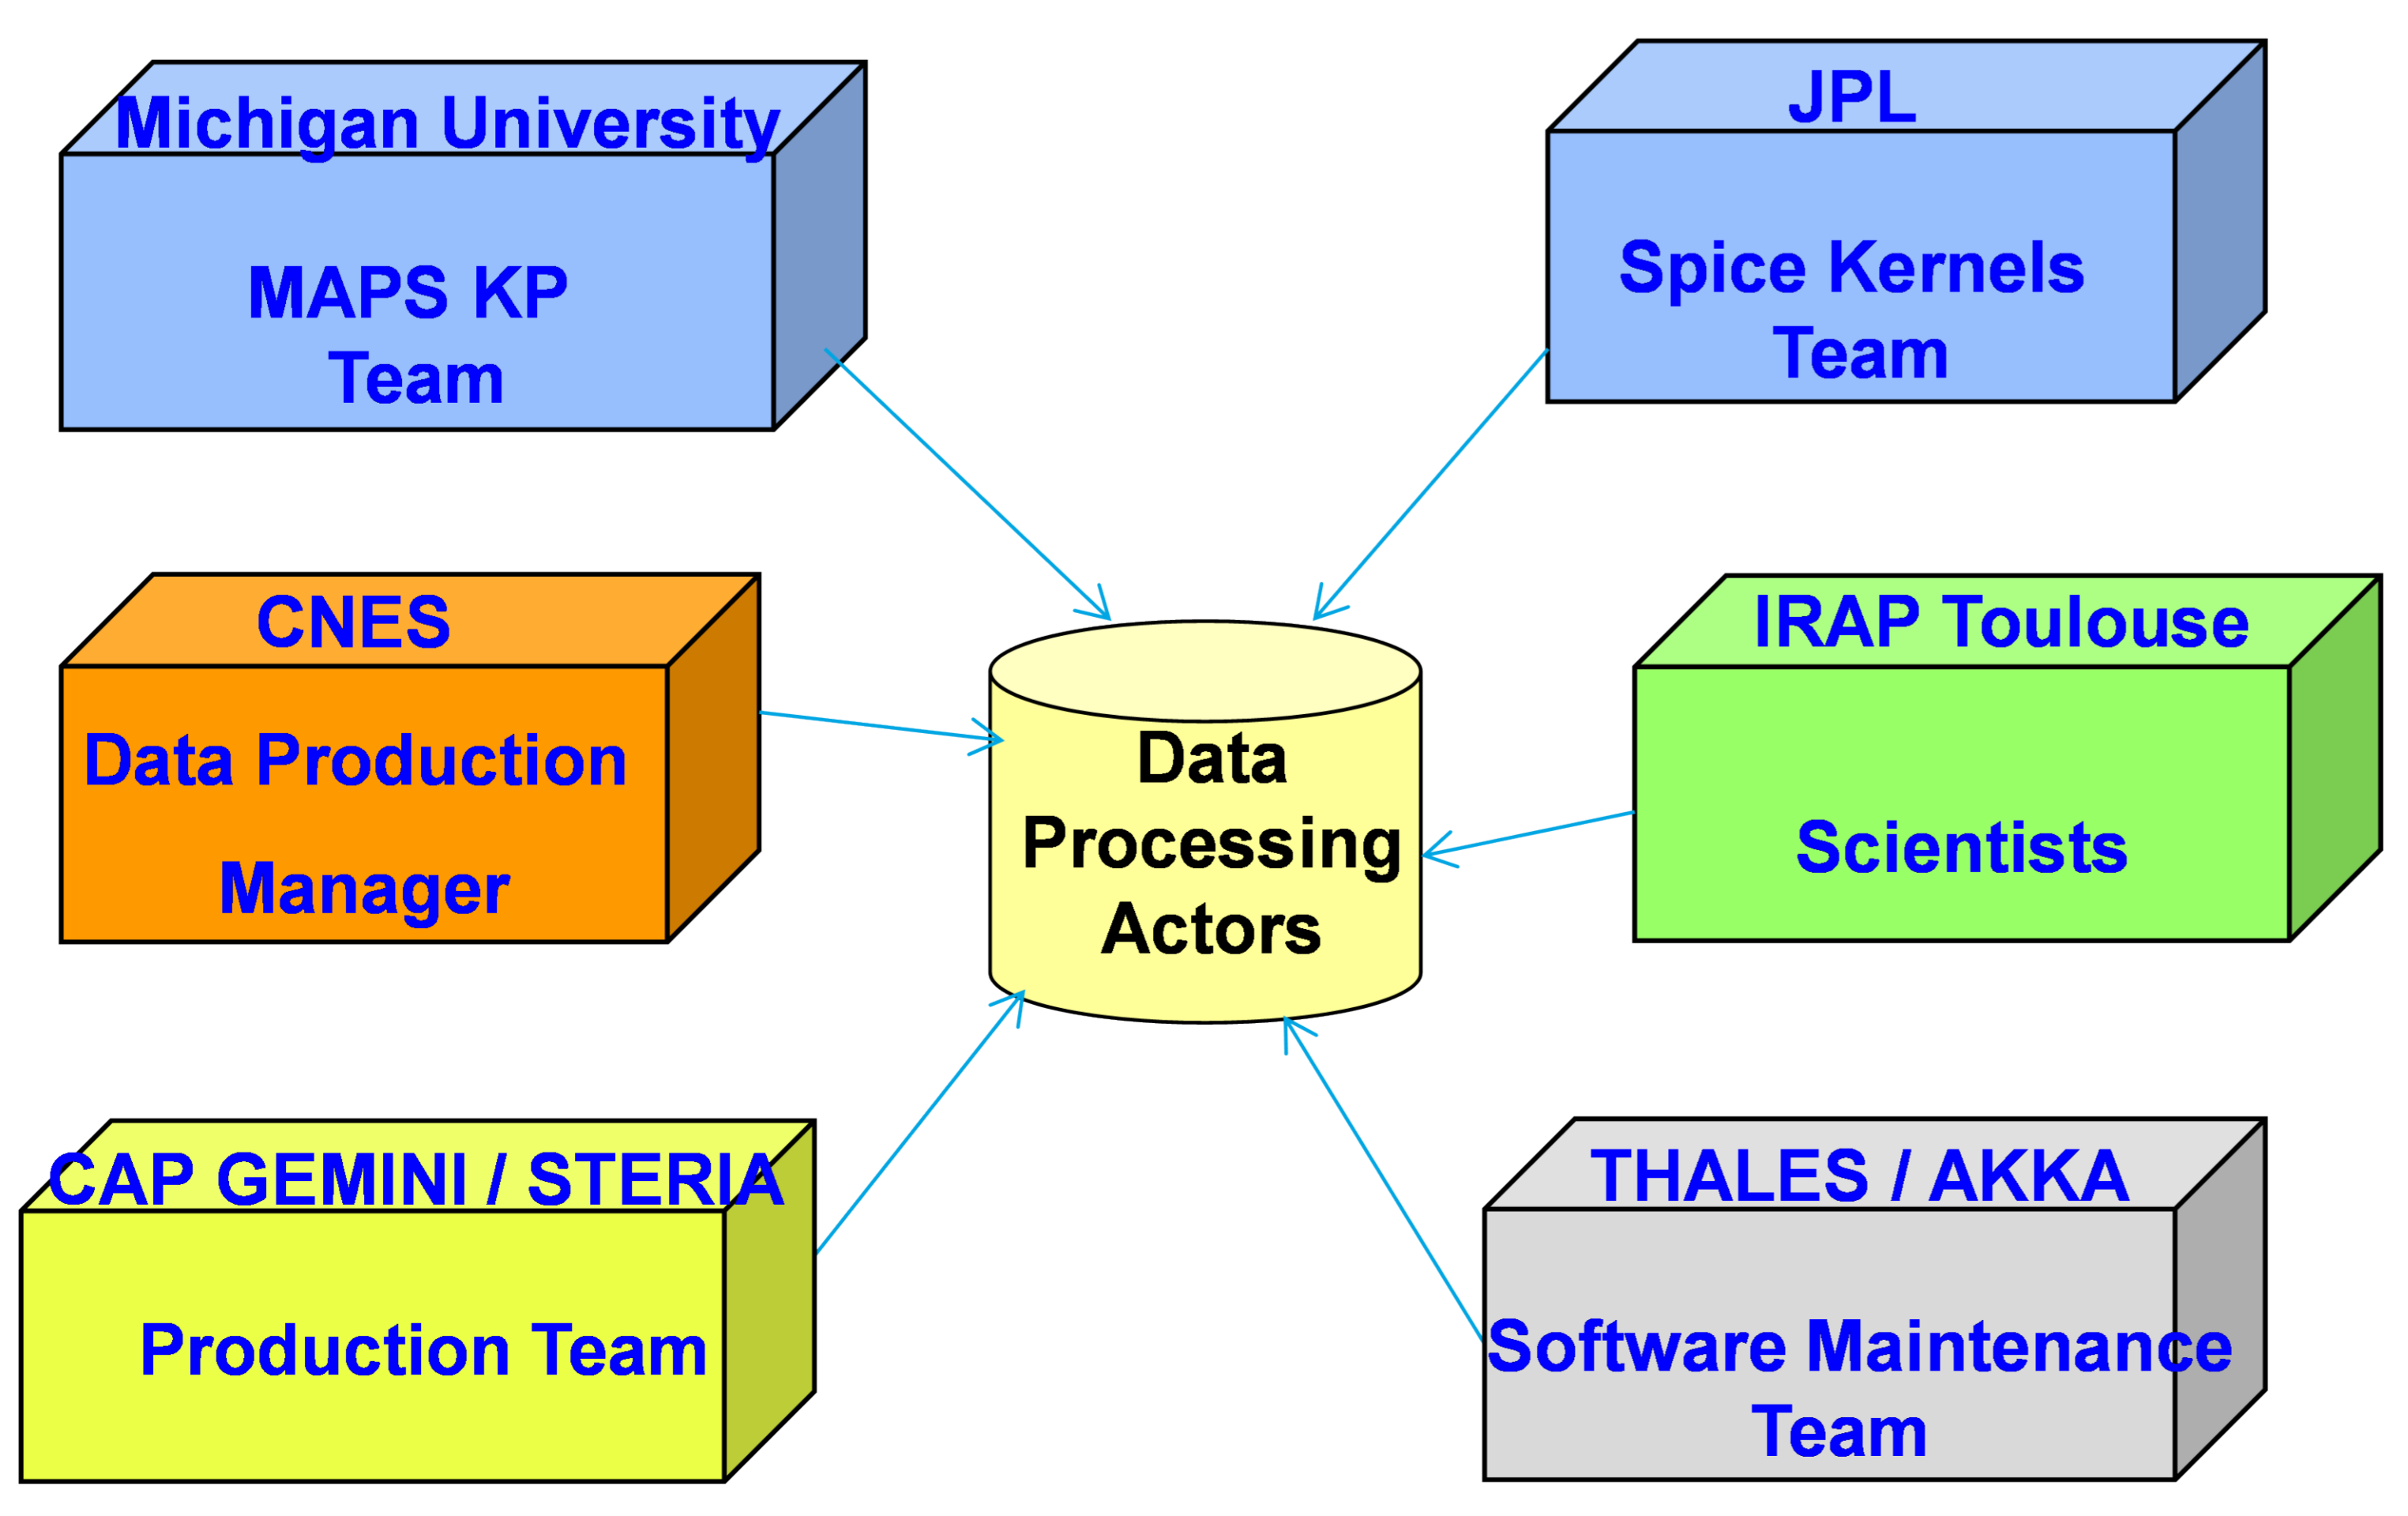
Michigan University

MAPS KP Team

JPL

Spice Kernels Team

CNES

Data Production Manager

Data Processing Actors

IRAP Toulouse

Scientists

CAP GEMINI / STERIA

Production Team

THALES / AKKA

Software Maintenance Team